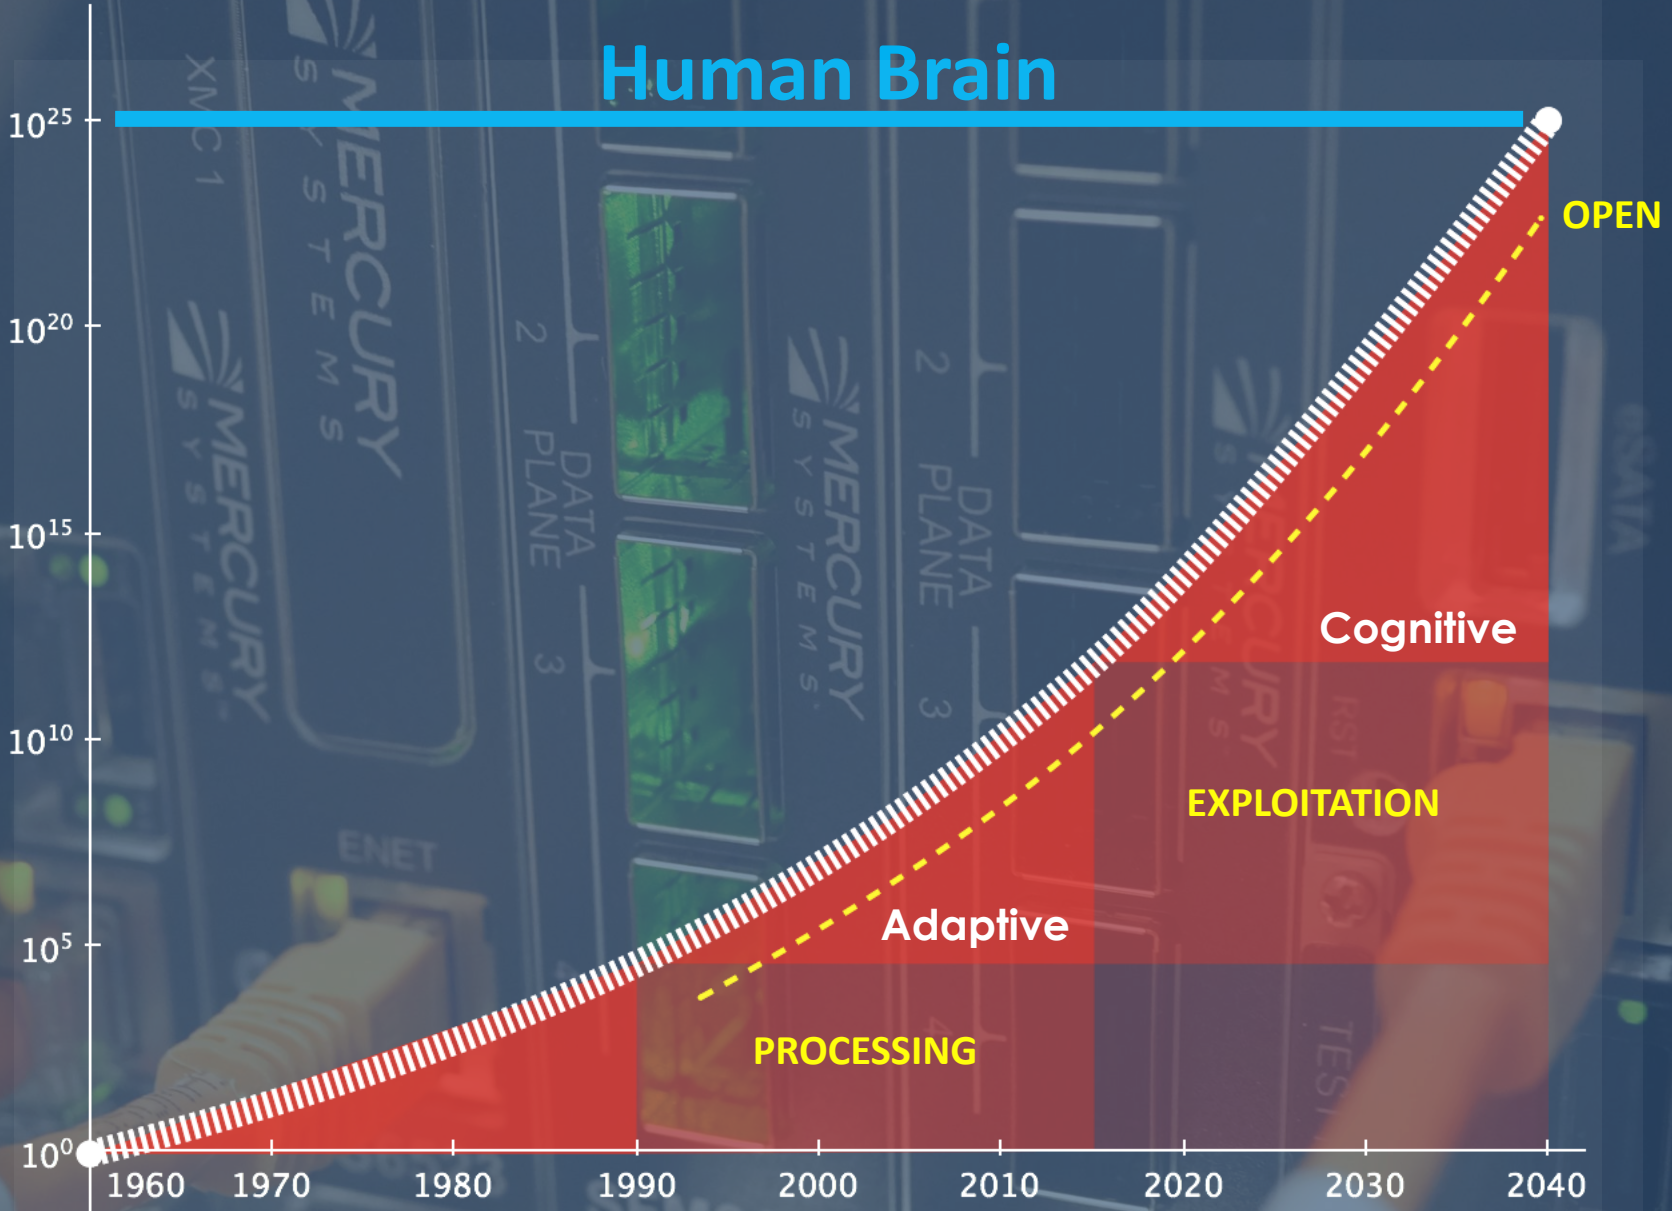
Human Brain

$10^{25}$
$10^{20}$
$10^{15}$
$10^{10}$
$10^{5}$
$10^{0}$

OPEN

Cognitive

EXPLOITATION

Adaptive

PROCESSING

1960 1970 1980 1990 2000 2010 2020 2030 2040

MERCURY SYSTEMS
XMC 1
2 DATA PLANE 3
MERCURY SYSTEMS
ENET
MERCURY SYSTEMS
2 DATA PLANE 3
MERCURY SYSTEMS
RST
TEST